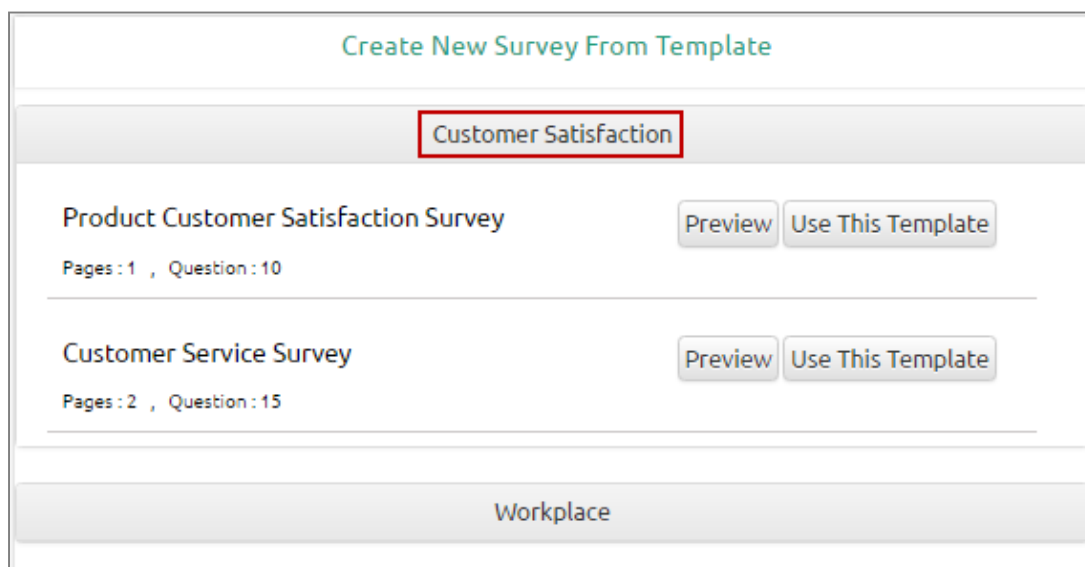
Create New Survey From Template

Customer Satisfaction

Product Customer Satisfaction Survey

Preview Use This Template

Pages : 1 , Question : 10

Customer Service Survey

Preview Use This Template

Pages : 2 , Question : 15

Workplace